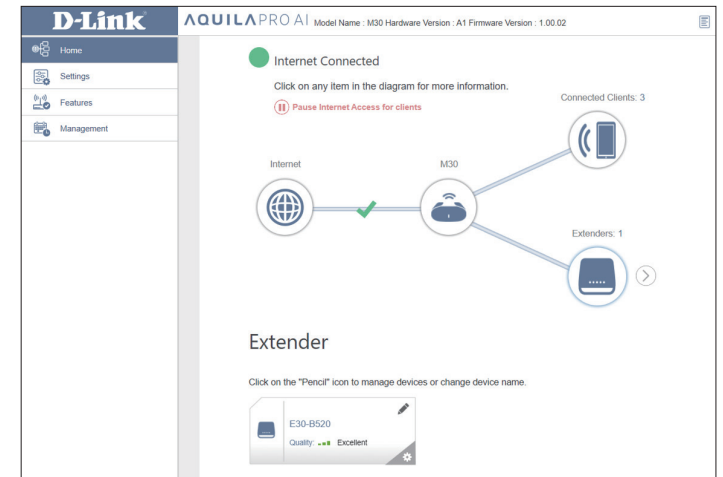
D-Link

AQUILA PRO AI Model Name : M30 Hardware Version : A1 Firmware Version : 1.00.02

Home
Settings
Features
Management

Internet Connected

Click on any item in the diagram for more information.

Pause Internet Access for clients

Connected Clients: 3

Internet

M30

Extenders: 1

Extender

Click on the "Pencil" icon to manage devices or change device name.

E30-B520

Quality: Excellent